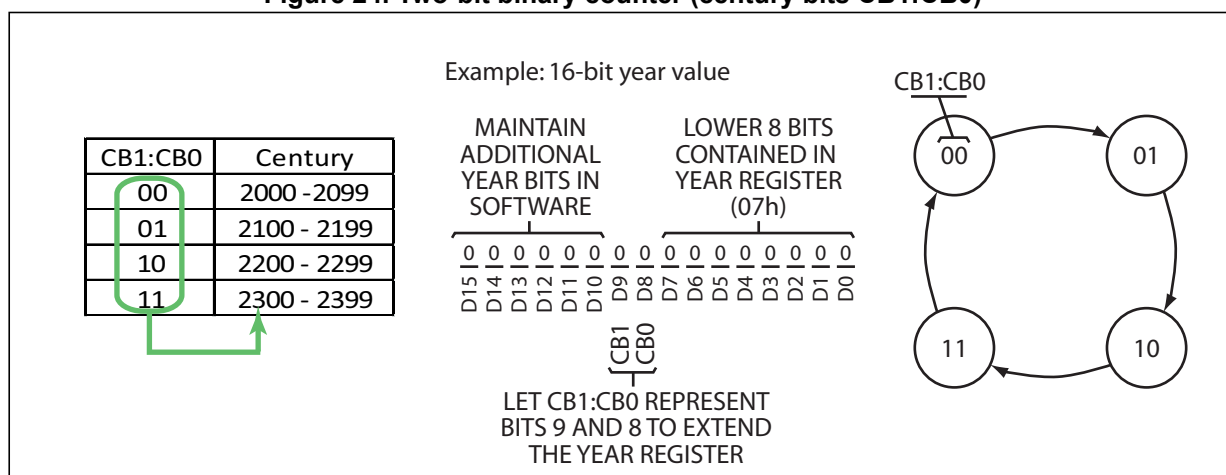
Figure 24. Two-bit binary counter (century bits CB1:CB0)

| CB1:CB0 | Century |
|---|---|
| 00 | 2000 -2099 |
| 01 | 2100 - 2199 |
| 10 | 2200 - 2299 |
| 11 | 2300 - 2399 |

Example: 16-bit year value

MAINTAIN ADDITIONAL YEAR BITS IN SOFTWARE

LOWER 8 BITS CONTAINED IN YEAR REGISTER (07h)

0 0 0 0 0 0 0 0 0 0 0 0 0 0 0 0

D15 D14 D13 D12 D11 D10 D9 D8 D7 D6 D5 D4 D3 D2 D1 D0

CB1 CB0

LET CB1:CB0 REPRESENT BITS 9 AND 8 TO EXTEND THE YEAR REGISTER

CB1:CB0

00

01

10

11